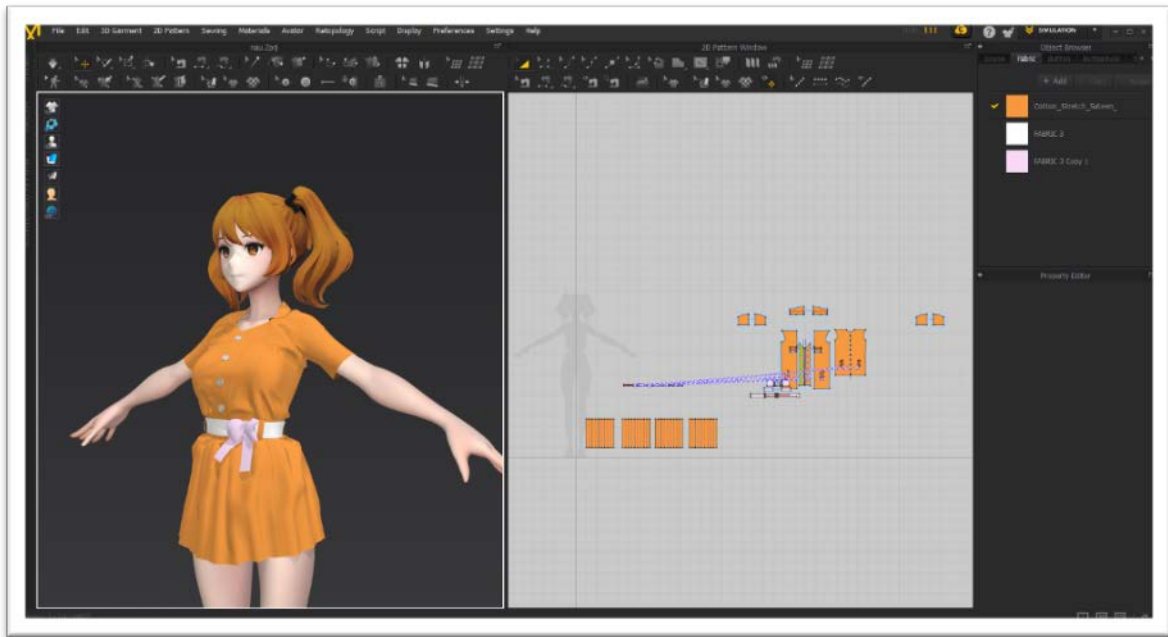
File Edit 3D Garment 2D Pattern Sewing Materials Avatar Retopology Script Display Preferences Settings Help

SIMULATION

nau.Zprj

2D Pattern Window

Object Browser

Scene Fabric Button Buttonhole

+ Add

Cotton_Stretch_Sateen_

FABRIC 3

FABRIC 3 Copy 1

Property Editor